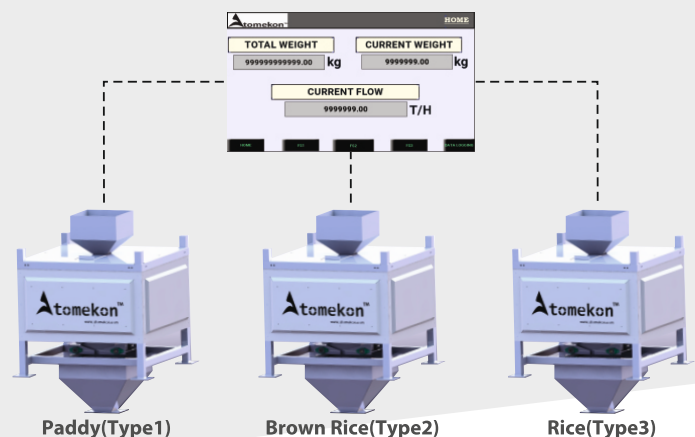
Atomekon

HOME

TOTAL WEIGHT

999999999999.00 kg

CURRENT WEIGHT

9999999.00 kg

CURRENT FLOW

9999999.00 T/H

HOME

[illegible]

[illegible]

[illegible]

DATA LOGGING

Atomekon™

Atomekon™

Atomekon™

Paddy(Type1)

Brown Rice(Type2)

Rice(Type3)